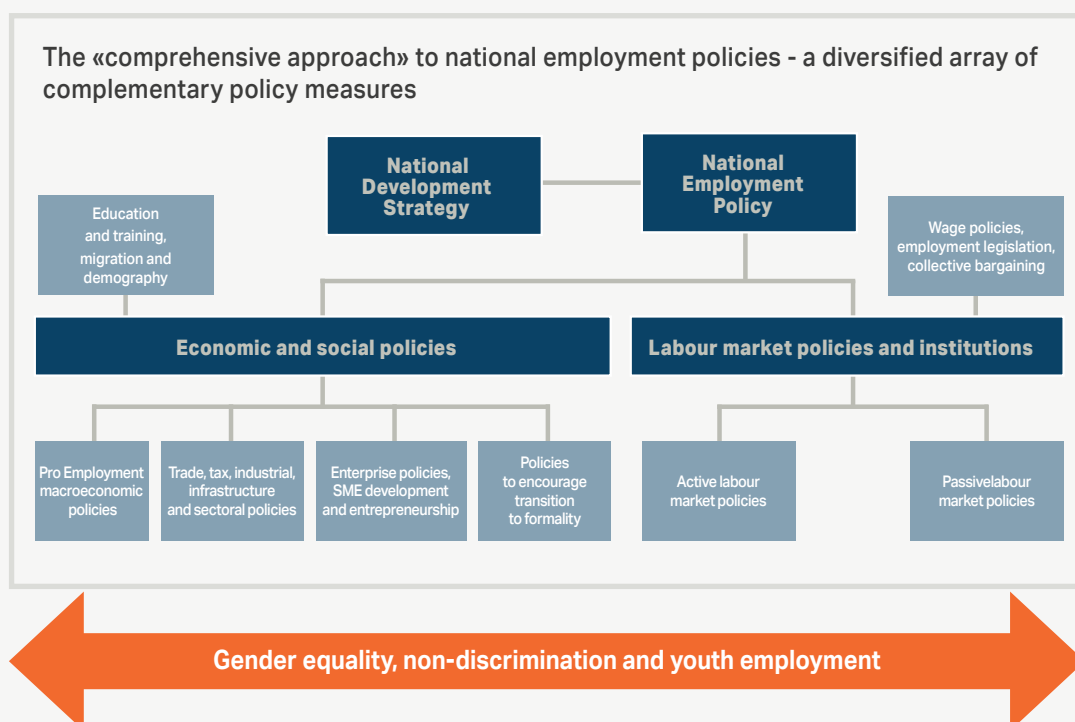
The «comprehensive approach» to national employment policies - a diversified array of complementary policy measures

National Development Strategy

National Employment Policy

Education and training, migration and demography

Wage policies, employment legislation, collective bargaining

Economic and social policies

Labour market policies and institutions

Pro Employment macroeconomic policies

Trade, tax, industrial, infrastructure and sectoral policies

Enterprise policies, SME development and entrepreneurship

Policies to encourage transition to formality

Active labour market policies

Passivelabour market policies

Gender equality, non-discrimination and youth employment